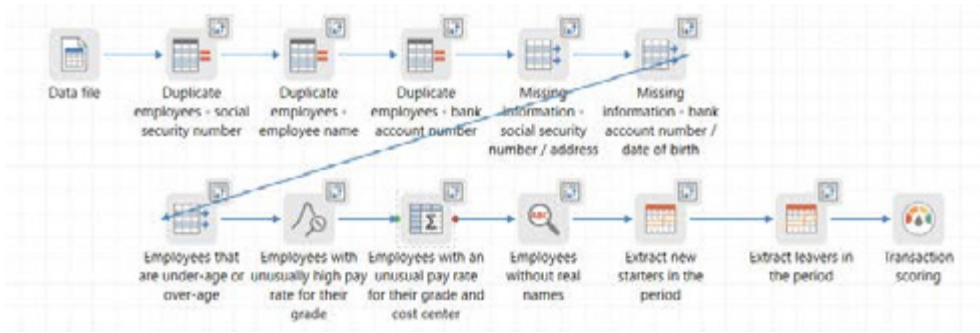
Data file

Duplicate employees - social security number

Duplicate employees - employee name

Duplicate employees - bank account number

Missing information - social security number / address

Missing information - bank account number / date of birth

Employees that are under-age or over-age

Employees with unusually high pay rate for their grade

Employees with an unusual pay rate for their grade and cost center

Employees without real names

Extract new starters in the period

Extract leavers in the period

Transaction scoring